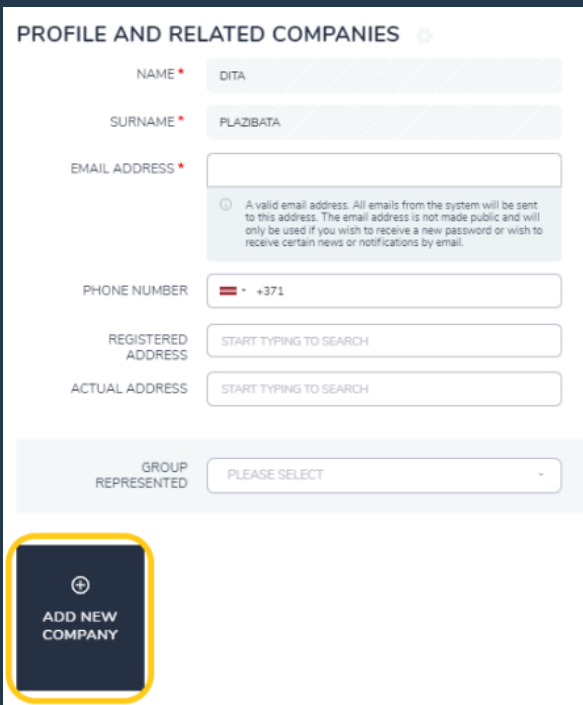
PROFILE AND RELATED COMPANIES

NAME *
DITA

SURNAME *
PLAZIBATA

EMAIL ADDRESS *

A valid email address. All emails from the system will be sent to this address. The email address is not made public and will only be used if you wish to receive a new password or wish to receive certain news or notifications by email.

PHONE NUMBER
+371

REGISTERED ADDRESS
START TYPING TO SEARCH

ACTUAL ADDRESS
START TYPING TO SEARCH

GROUP REPRESENTED
PLEASE SELECT

ADD NEW COMPANY